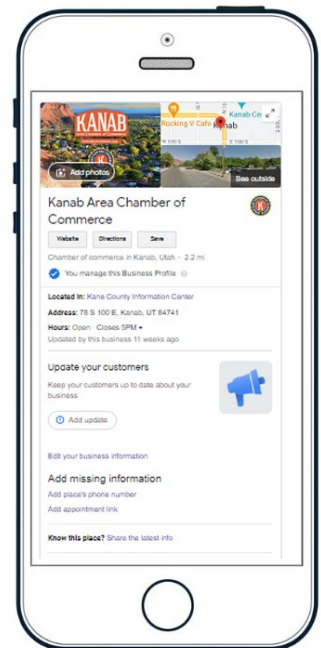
KANAB
Area Chamber of Commerce

Add photos

Rocking V Cafe
Kanab Ce
Kanab
E 100 S
E 100 S
See outside

Kanab Area Chamber of Commerce

Website
Directions
Save

Chamber of commerce in Kanab, Utah · 2.2 mi

You manage this Business Profile

Located in: Kane County Information Center
Address: 78 S 100 E, Kanab, UT 84741
Hours: Open · Closes 5PM
Updated by this business 11 weeks ago

Update your customers
Keep your customers up to date about your business

Add update

Edit your business information

Add missing information
Add place's phone number
Add appointment link

Know this place? Share the latest info